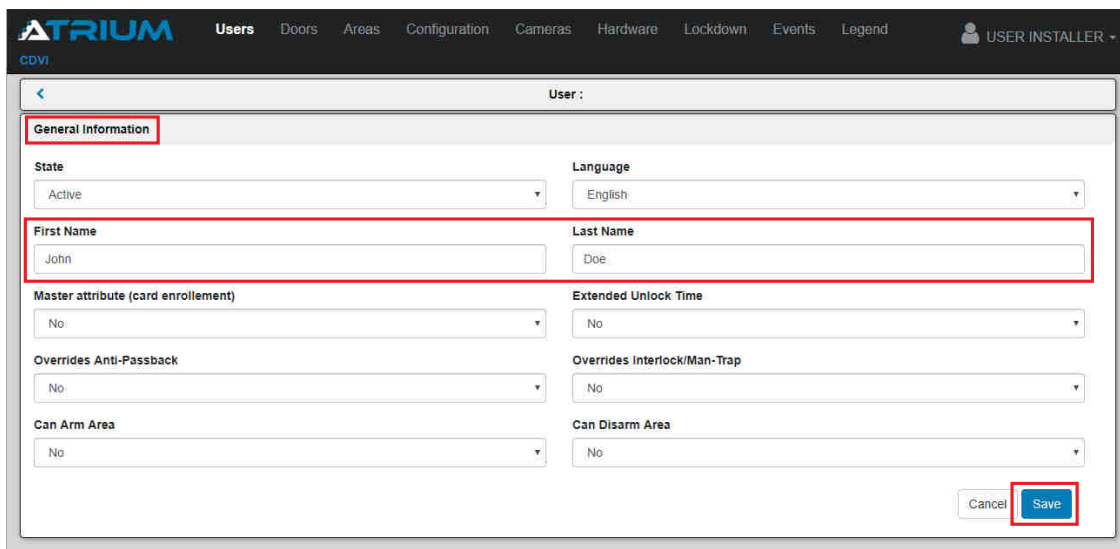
ATRIUM
CDVI

Users Doors Areas Configuration Cameras Hardware Lockdown Events Legend

USER INSTALLER

User :

General Information

State
Active

Language
English

First Name
John

Last Name
Doe

Master attribute (card enrollement)
No

Extended Unlock Time
No

Overrides Anti-Passback
No

Overrides Interlock/Man-Trap
No

Can Arm Area
No

Can Disarm Area
No

Cancel Save